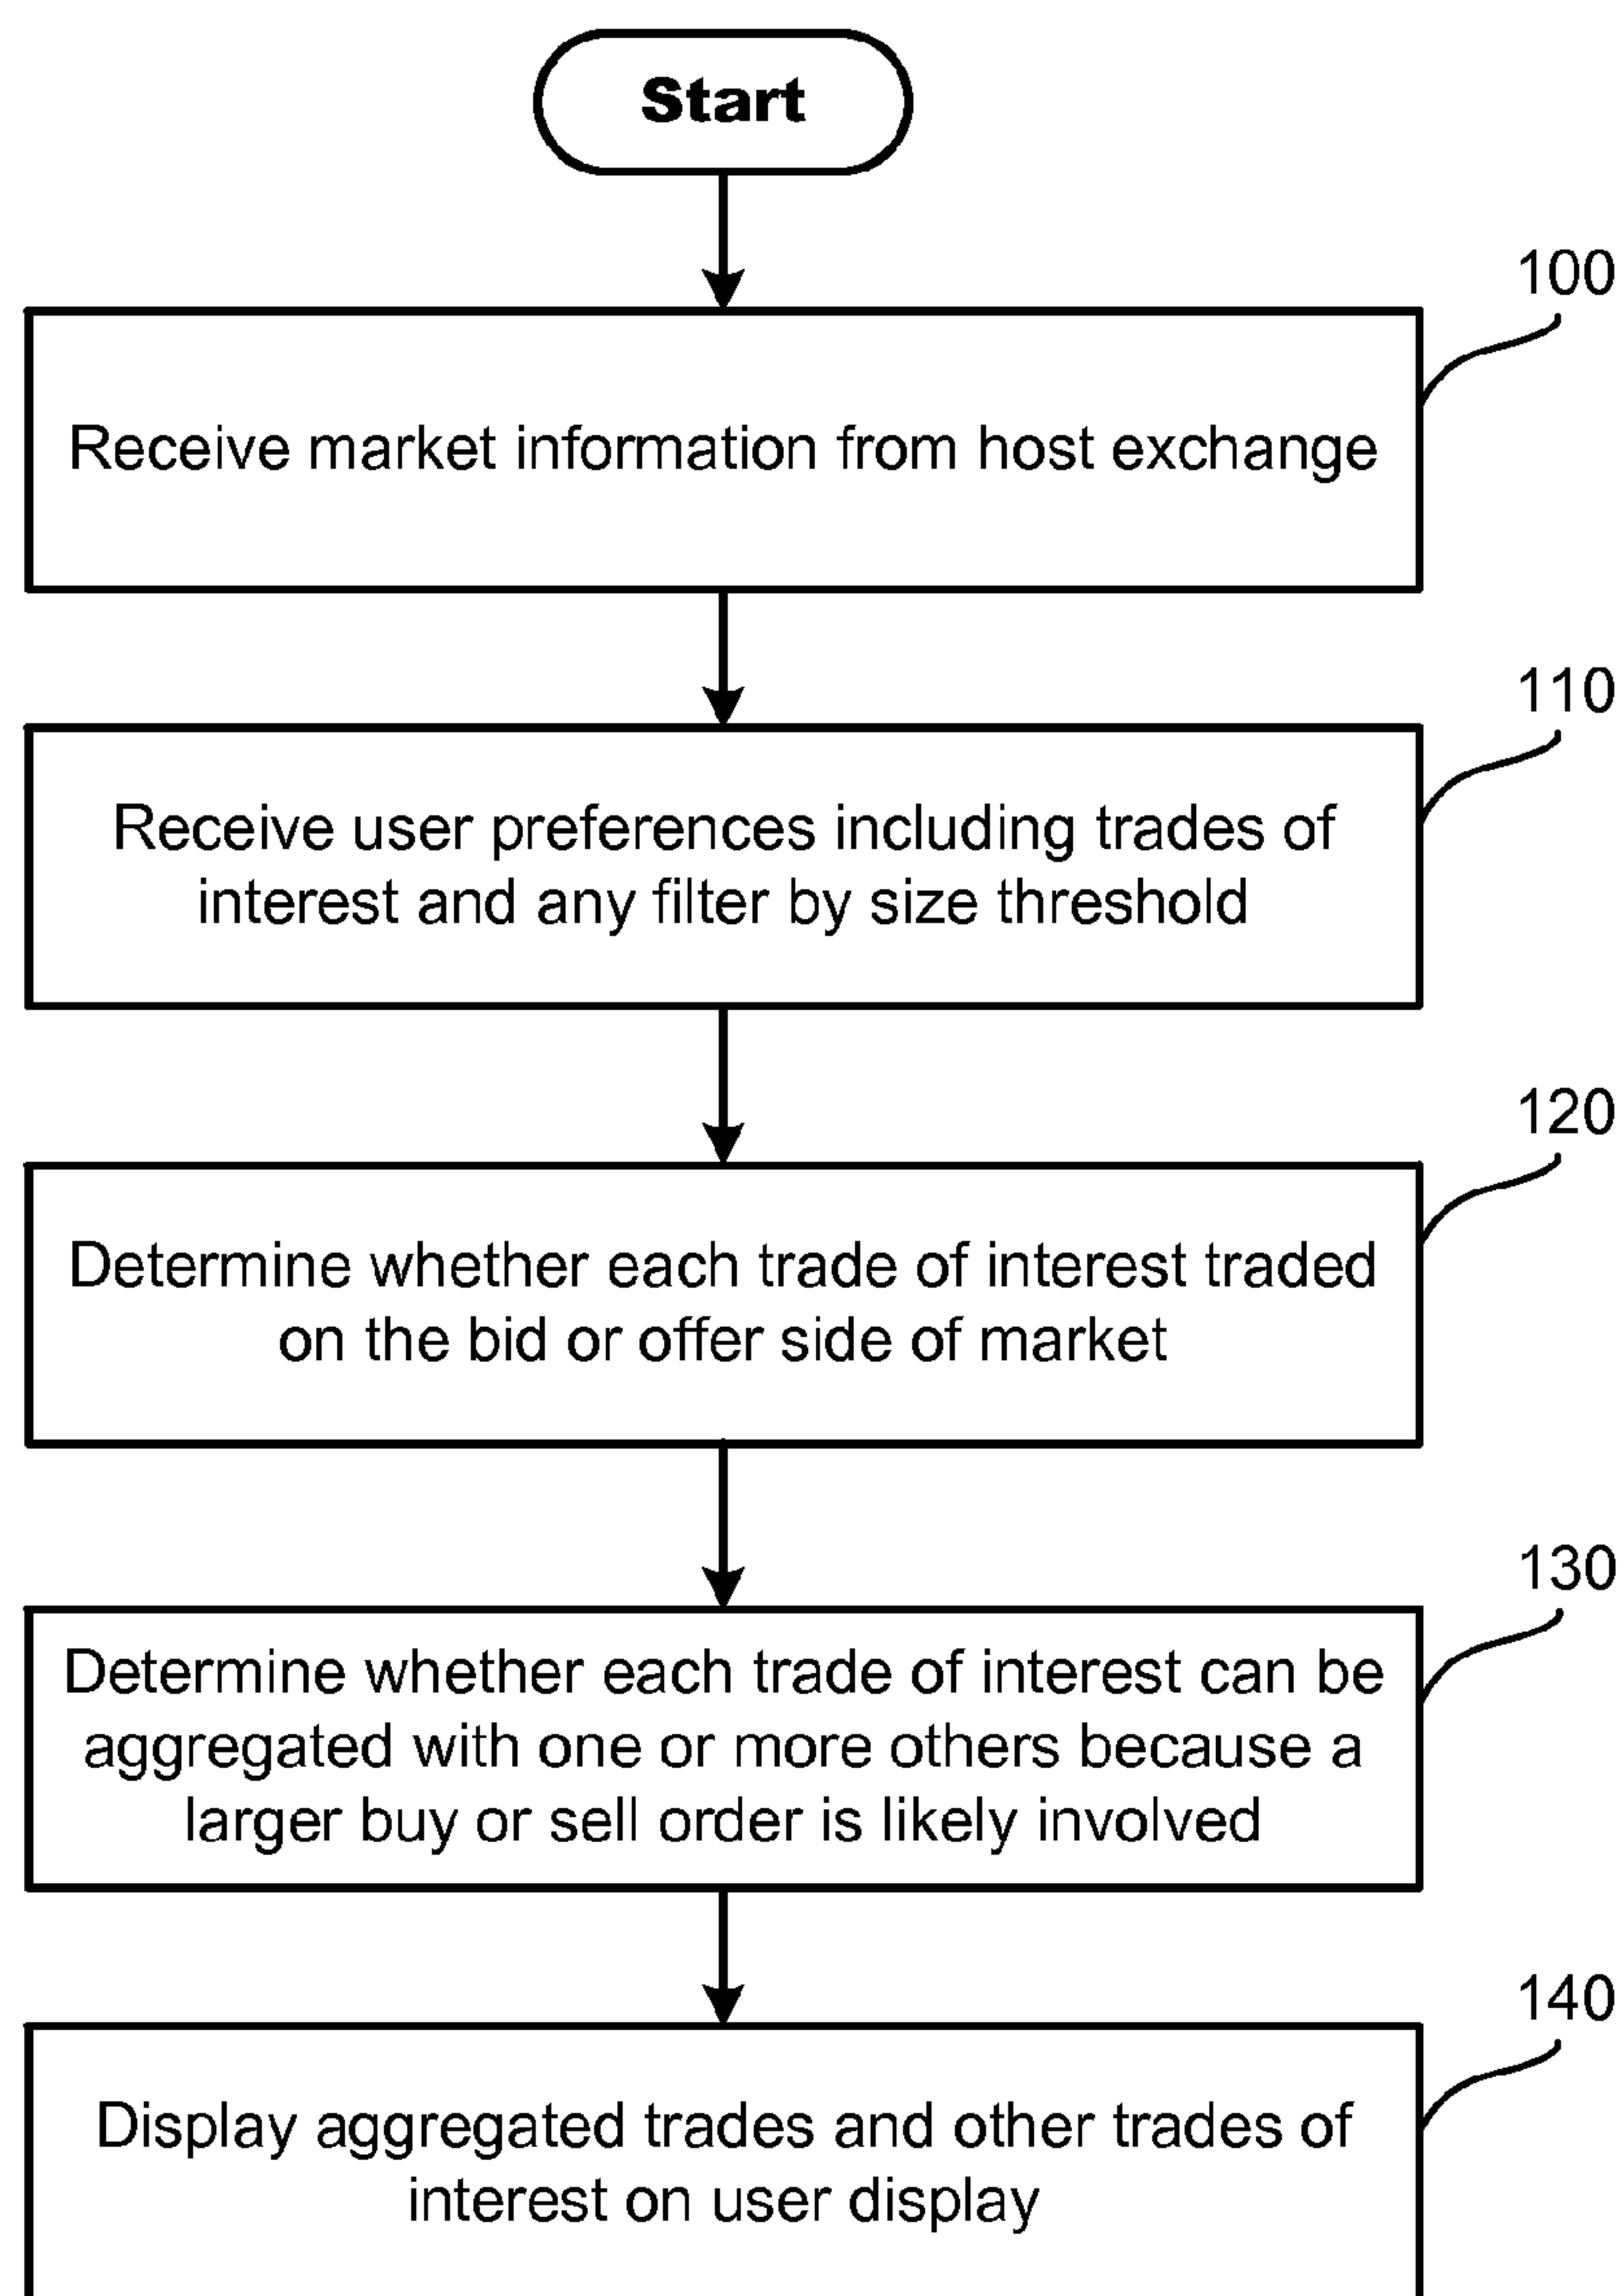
Start

100

Receive market information from host exchange

110

Receive user preferences including trades of interest and any filter by size threshold

120

Determine whether each trade of interest traded on the bid or offer side of market

130

Determine whether each trade of interest can be aggregated with one or more others because a larger buy or sell order is likely involved

140

Display aggregated trades and other trades of interest on user display